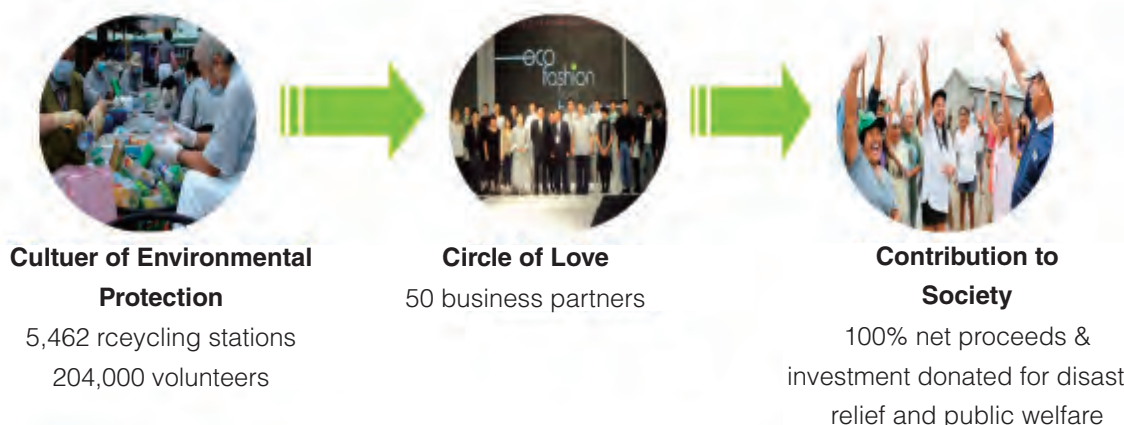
eco fashion

**Cultuer of Environmental Protection**
5,462 rceycling stations
204,000 volunteers

**Circle of Love**
50 business partners

**Contribution to Society**
100% net proceeds & investment donated for disast relief and public welfare